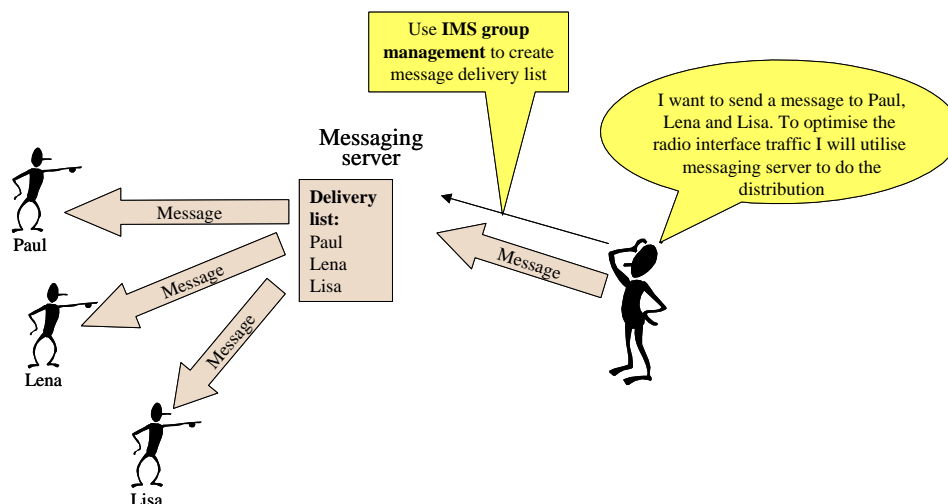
Use **IMS group management** to create message delivery list

I want to send a message to Paul, Lena and Lisa. To optimise the radio interface traffic I will utilise messaging server to do the distribution

Messaging server

**Delivery list:**
Paul
Lena
Lisa

Message

Message

Message

Message

Paul

Lena

Lisa